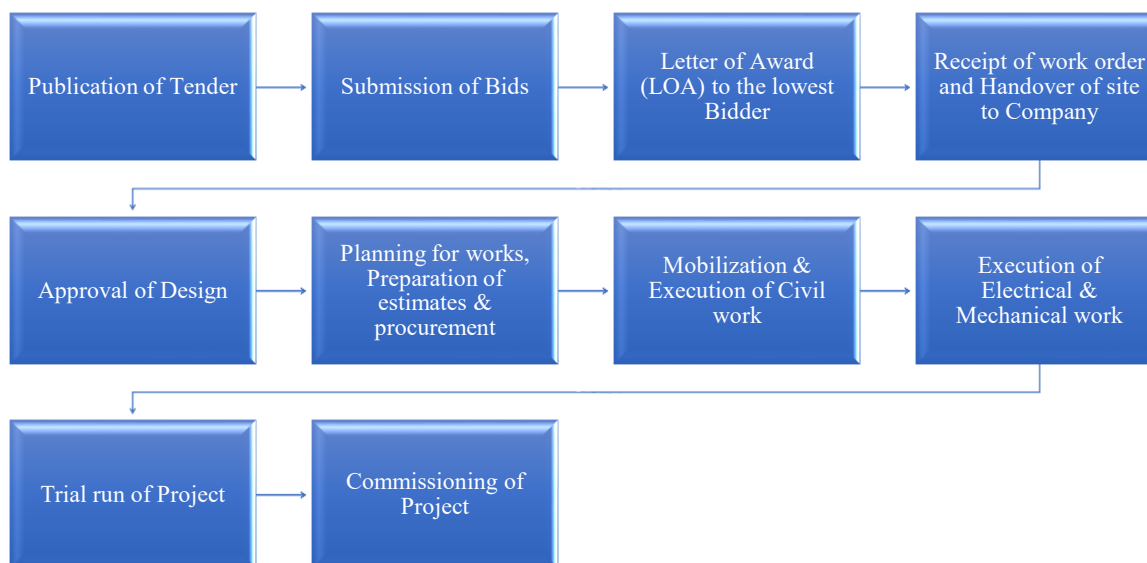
Publication of Tender

Submission of Bids

Letter of Award (LOA) to the lowest Bidder

Receipt of work order and Handover of site to Company

Approval of Design

Planning for works, Preparation of estimates & procurement

Mobilization & Execution of Civil work

Execution of Electrical & Mechanical work

Trial run of Project

Commissioning of Project